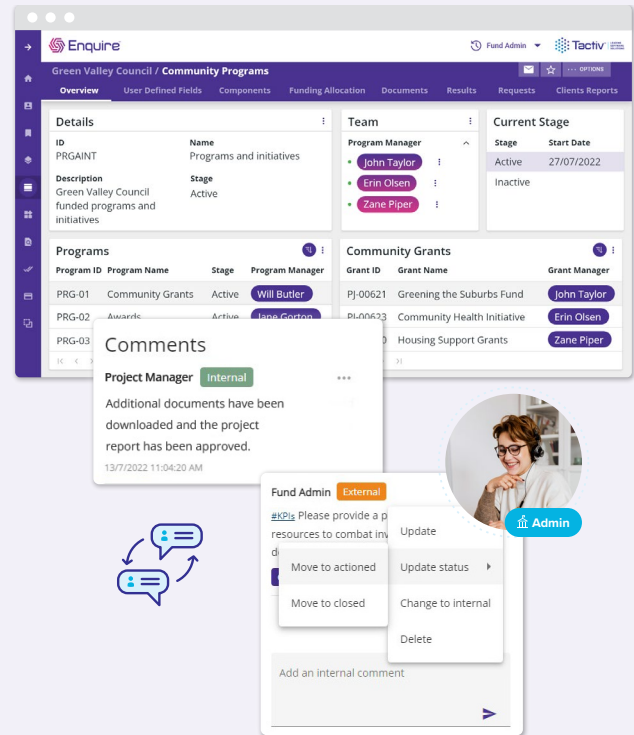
Enquire

Fund Admin

Tactiv

Green Valley Council / Community Programs

OPTIONS

Overview User Defined Fields Components Funding Allocation Documents Results Requests Clients Reports

Details

ID
PRGAINT

Name
Programs and initiatives

Description
Green Valley Council funded programs and initiatives

Stage
Active

Team

Program Manager

John Taylor

Erin Olsen

Zane Piper

Current Stage

| Stage | Start Date |
|---|---|
| Active | 27/07/2022 |
| Inactive | |

Programs

| Program ID | Program Name | Stage | Program Manager |
|---|---|---|---|
| PRG-01 | Community Grants | Active | Will Butler |
| PRG-02 | Awards | Active | Jane Gorton |
| PRG-03 | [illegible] | | |

Community Grants

| Grant ID | Grant Name | Grant Manager |
|---|---|---|
| PJ-00621 | Greening the Suburbs Fund | John Taylor |
| PJ-00623 | Community Health Initiative | Erin Olsen |
| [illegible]0 | Housing Support Grants | Zane Piper |

Comments

Project Manager Internal

Additional documents have been downloaded and the project report has been approved.

13/7/2022 11:04:20 AM

Admin

Fund Admin External

#KPIs Please provide a p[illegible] resources to combat inv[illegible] d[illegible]

Update

Update status

Change to internal

Delete

Move to actioned

Move to closed

Add an internal comment